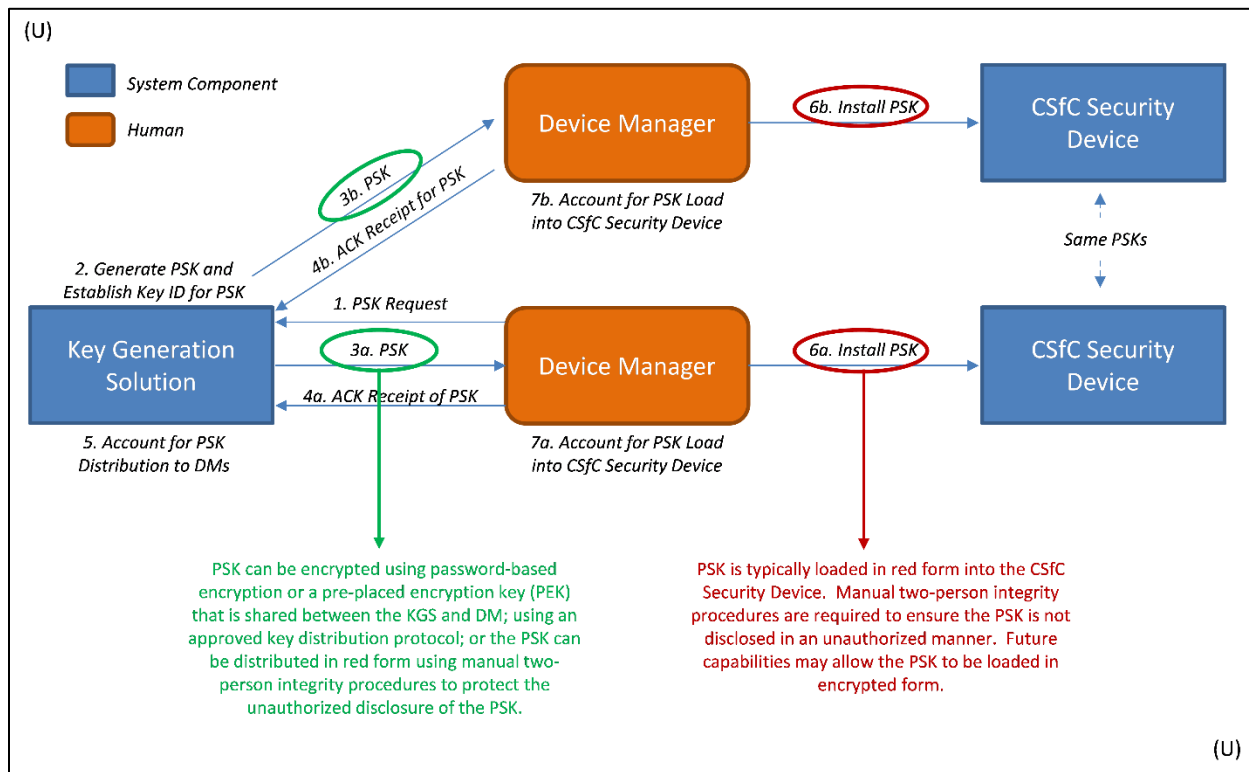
(U)

System Component

Human

Device Manager

6b. Install PSK

CSfC Security Device

3b. PSK

4b. ACK Receipt for PSK

7b. Account for PSK Load into CSfC Security Device

Same PSKs

2. Generate PSK and Establish Key ID for PSK

1. PSK Request

Key Generation Solution

3a. PSK

Device Manager

6a. Install PSK

CSfC Security Device

4a. ACK Receipt of PSK

5. Account for PSK Distribution to DMs

7a. Account for PSK Load into CSfC Security Device

PSK can be encrypted using password-based encryption or a pre-placed encryption key (PEK) that is shared between the KGS and DM; using an approved key distribution protocol; or the PSK can be distributed in red form using manual two-person integrity procedures to protect the unauthorized disclosure of the PSK.

PSK is typically loaded in red form into the CSfC Security Device. Manual two-person integrity procedures are required to ensure the PSK is not disclosed in an unauthorized manner. Future capabilities may allow the PSK to be loaded in encrypted form.

(U)